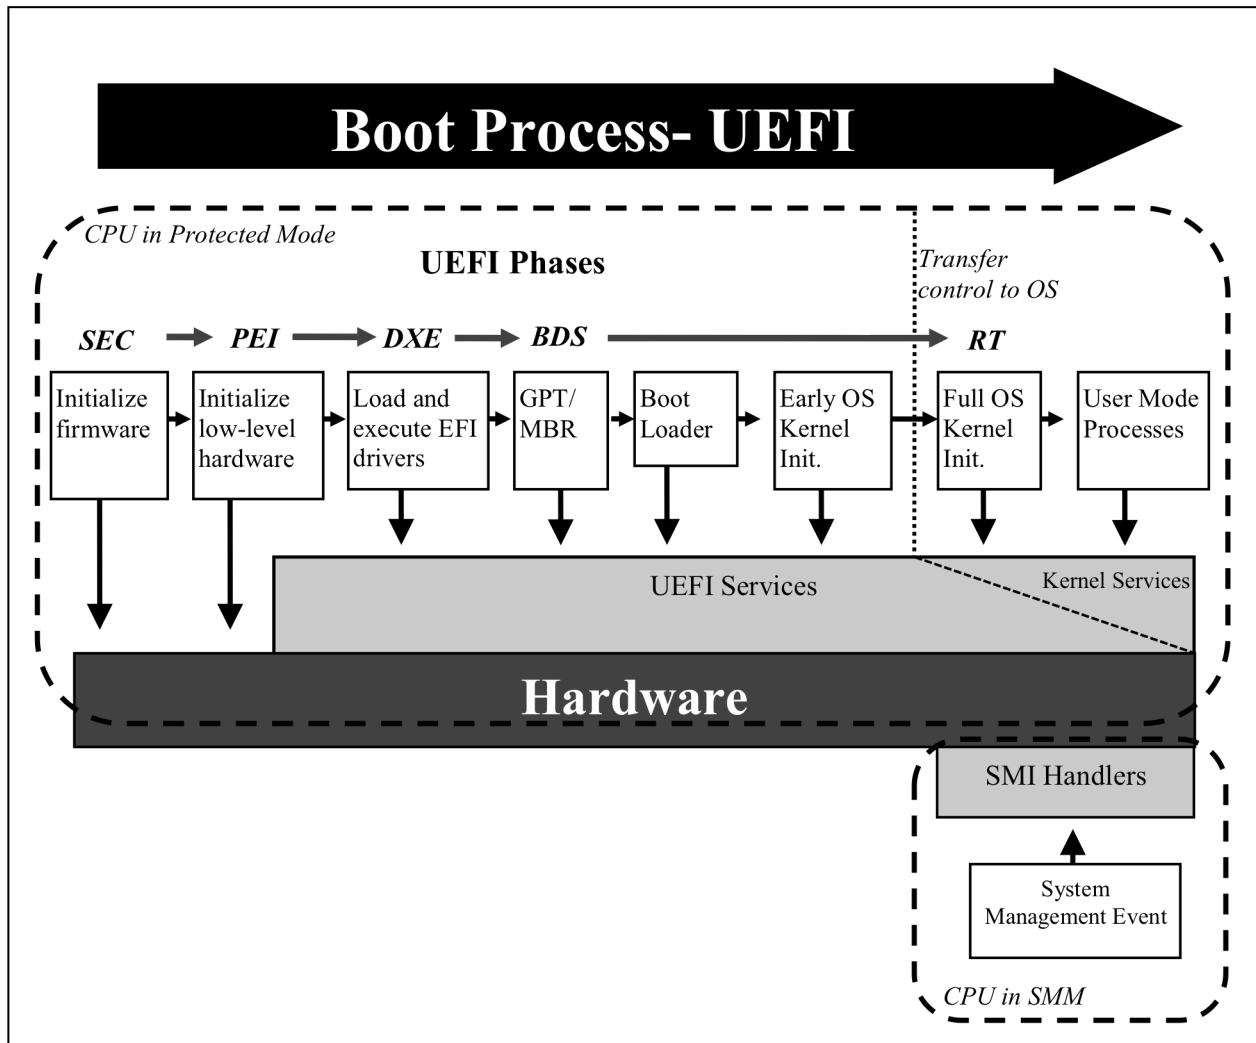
Boot Process- UEFI

CPU in Protected Mode

UEFI Phases

Transfer control to OS

SEC

PEI

DXE

BDS

RT

Initialize firmware

Initialize low-level hardware

Load and execute EFI drivers

GPT/ MBR

Boot Loader

Early OS Kernel Init.

Full OS Kernel Init.

User Mode Processes

UEFI Services

Kernel Services

Hardware

SMI Handlers

System Management Event

CPU in SMM